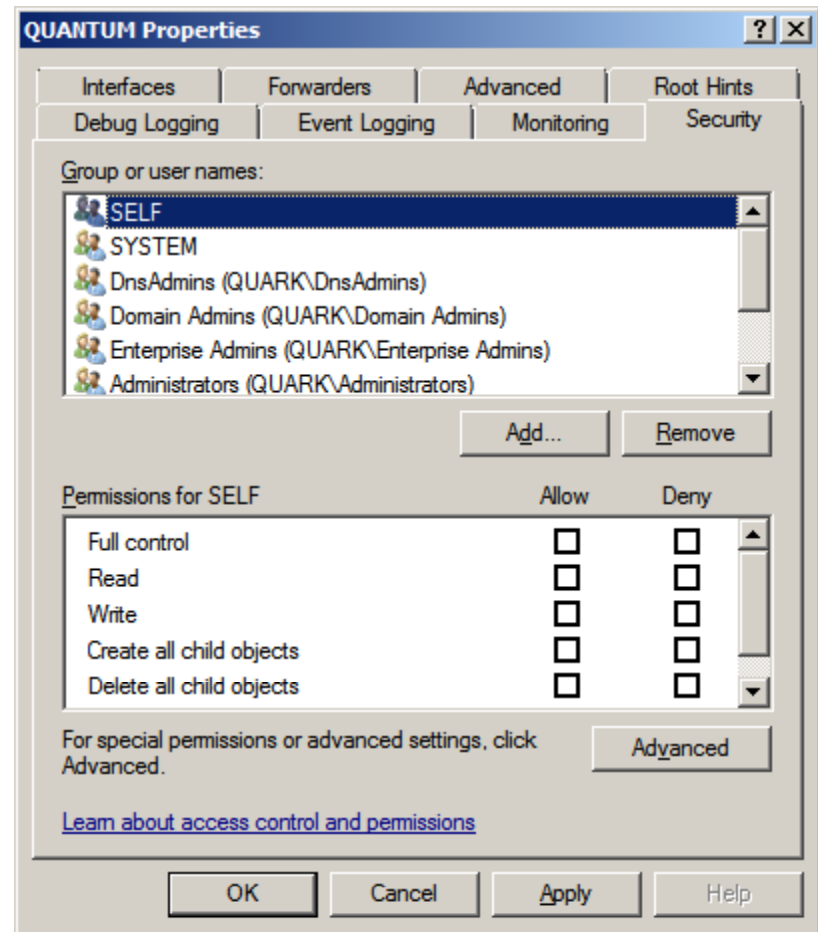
QUANTUM Properties

?
X

Interfaces
Forwarders
Advanced
Root Hints
Debug Logging
Event Logging
Monitoring
Security

Group or user names:

SELF
SYSTEM
DnsAdmins (QUARK\DnsAdmins)
Domain Admins (QUARK\Domain Admins)
Enterprise Admins (QUARK\Enterprise Admins)
Administrators (QUARK\Administrators)

Add...
Remove

| Permissions for SELF | Allow | Deny |
|---|---|---|
| Full control | ☐ | ☐ |
| Read | ☐ | ☐ |
| Write | ☐ | ☐ |
| Create all child objects | ☐ | ☐ |
| Delete all child objects | ☐ | ☐ |

For special permissions or advanced settings, click Advanced.

Advanced

Learn about access control and permissions

OK
Cancel
Apply
Help